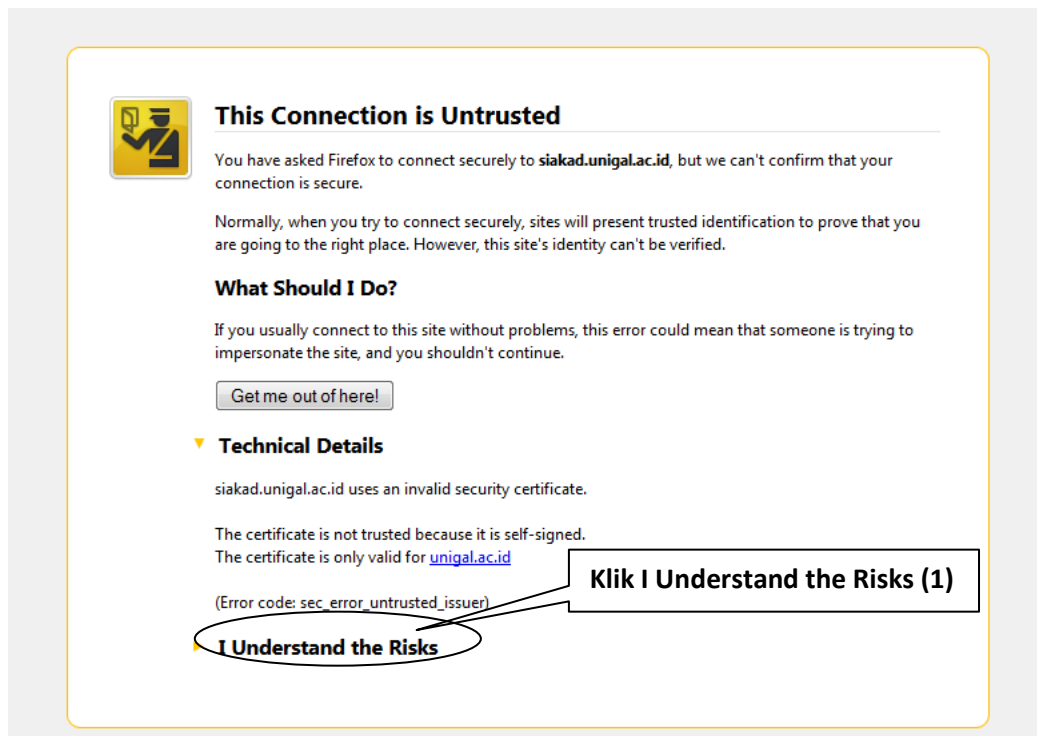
This Connection is Untrusted

You have asked Firefox to connect securely to **siakad.unigal.ac.id**, but we can't confirm that your connection is secure.

Normally, when you try to connect securely, sites will present trusted identification to prove that you are going to the right place. However, this site's identity can't be verified.

What Should I Do?

If you usually connect to this site without problems, this error could mean that someone is trying to impersonate the site, and you shouldn't continue.

Get me out of here!

Technical Details

siakad.unigal.ac.id uses an invalid security certificate.

The certificate is not trusted because it is self-signed.
The certificate is only valid for unigal.ac.id

(Error code: sec_error_untrusted_issuer)

Klik I Understand the Risks (1)

I Understand the Risks